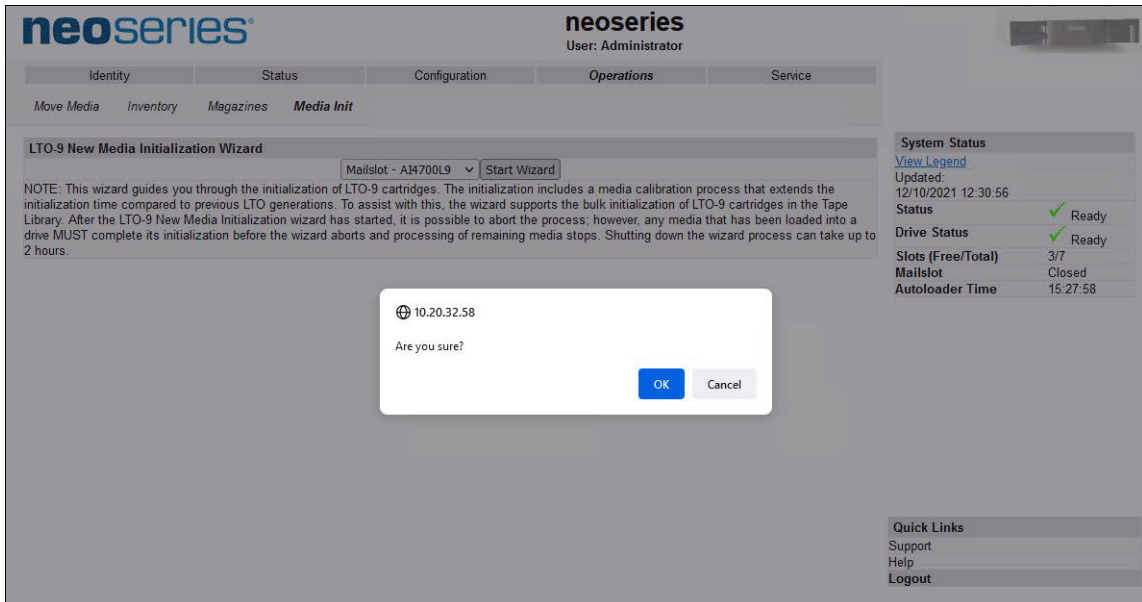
neoseries®

neoseries
User: Administrator

Identity | Status | Configuration | Operations | Service

Move Media | Inventory | Magazines | Media Init

LTO-9 New Media Initialization Wizard

Mailslot - AI4700L9 | Start Wizard

NOTE: This wizard guides you through the initialization of LTO-9 cartridges. The initialization includes a media calibration process that extends the initialization time compared to previous LTO generations. To assist with this, the wizard supports the bulk initialization of LTO-9 cartridges in the Tape Library. After the LTO-9 New Media Initialization wizard has started, it is possible to abort the process; however, any media that has been loaded into a drive MUST complete its initialization before the wizard aborts and processing of remaining media stops. Shutting down the wizard process can take up to 2 hours.

10.20.32.58

Are you sure?

OK | Cancel

System Status
View Legend
Updated:
12/10/2021 12:30:56

| | |
|---|---|
| Status | Ready |
| Drive Status | Ready |
| Slots (Free/Total) | 3/7 |
| Mailslot | Closed |
| Autoloader Time | 15:27:58 |

Quick Links
Support
Help
Logout